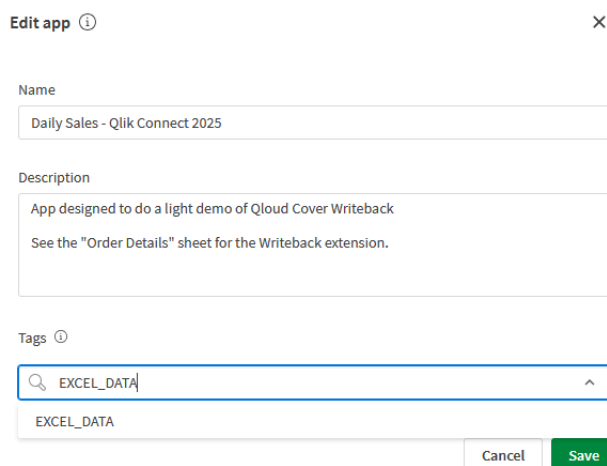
Edit app ⓘ

Name

Daily Sales - Qlik Connect 2025

Description

App designed to do a light demo of Qloud Cover Writeback

See the "Order Details" sheet for the Writeback extension.

Tags ⓘ

EXCEL_DATA

EXCEL_DATA

Cancel

Save